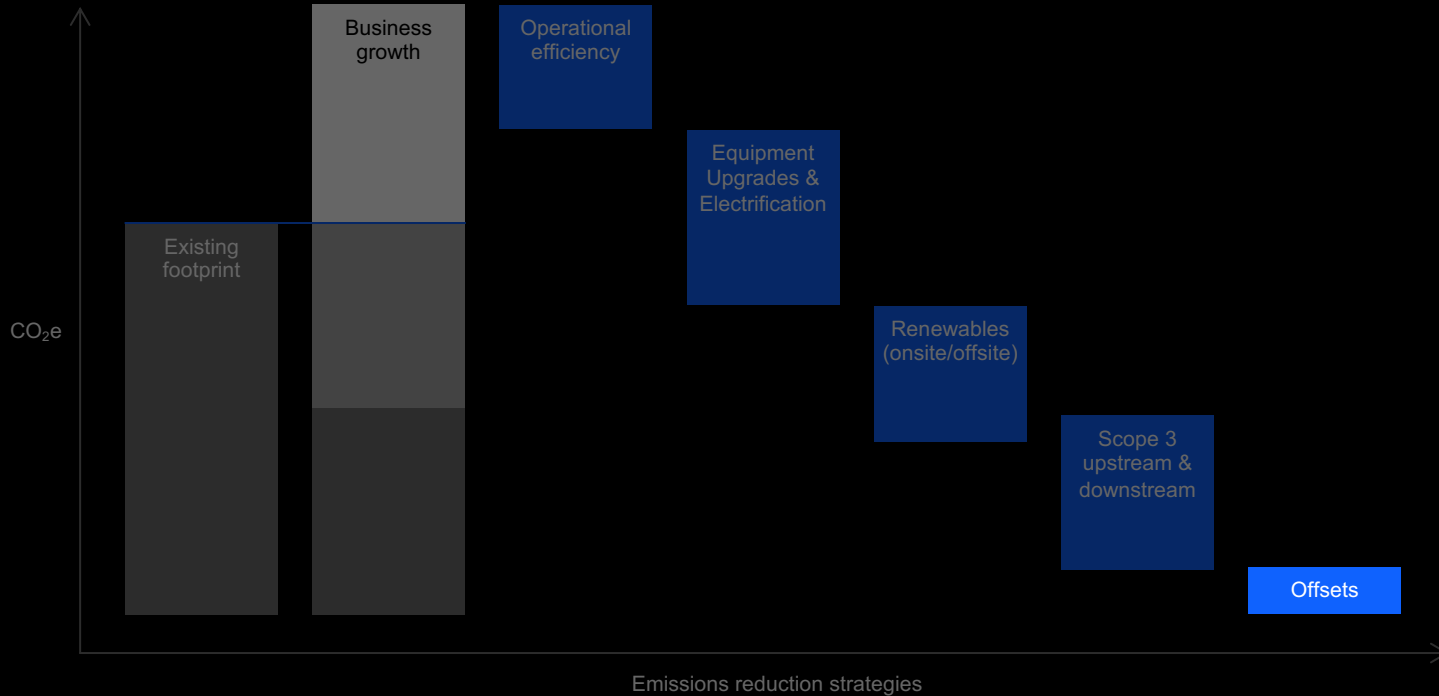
Business growth

Operational efficiency

Equipment Upgrades & Electrification

Existing footprint

$CO_2e$

Renewables (onsite/offsite)

Scope 3 upstream & downstream

Offsets

Emissions reduction strategies